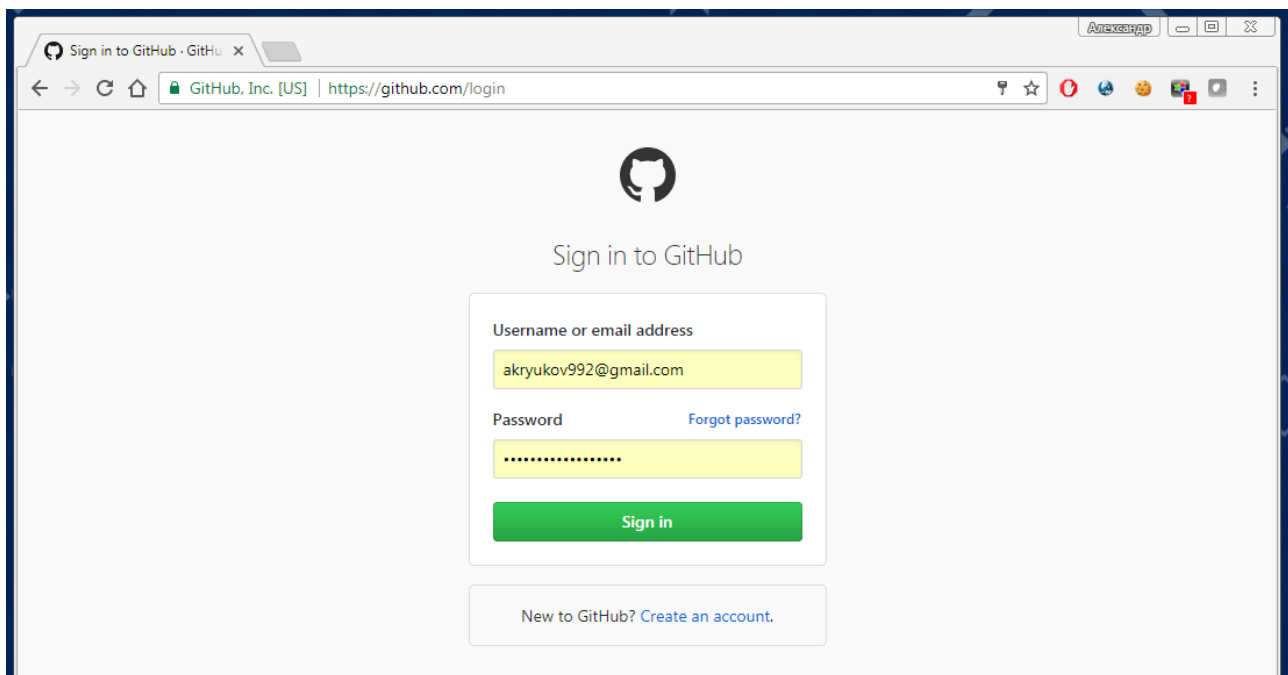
Александр

Sign in to GitHub · GitHu ×

GitHub, Inc. [US] | https://github.com/login

Sign in to GitHub

Username or email address

akryukov992@gmail.com

Password

Forgot password?

••••••••••••••••••

Sign in

New to GitHub? Create an account.